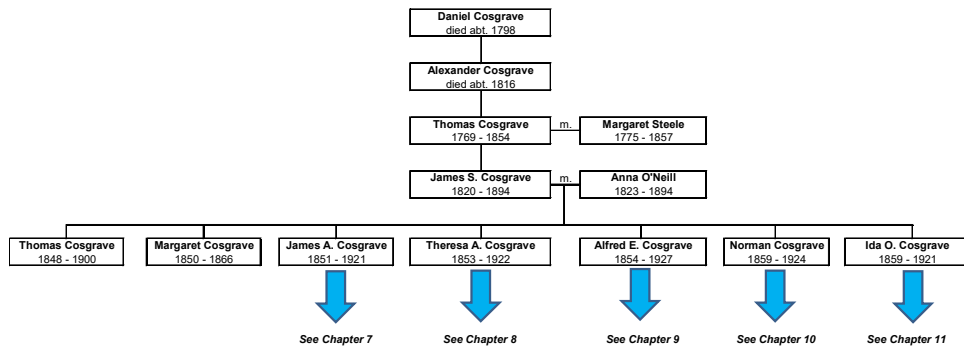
Daniel Cosgrave
died abt. 1798

Alexander Cosgrave
died abt. 1816

Thomas Cosgrave
1769 - 1854

m.

Margaret Steele
1775 - 1857

James S. Cosgrave
1820 - 1894

m.

Anna O'Neill
1823 - 1894

Thomas Cosgrave
1848 - 1900

Margaret Cosgrave
1850 - 1866

James A. Cosgrave
1851 - 1921

See Chapter 7

Theresa A. Cosgrave
1853 - 1922

See Chapter 8

Alfred E. Cosgrave
1854 - 1927

See Chapter 9

Norman Cosgrave
1859 - 1924

See Chapter 10

Ida O. Cosgrave
1859 - 1921

See Chapter 11